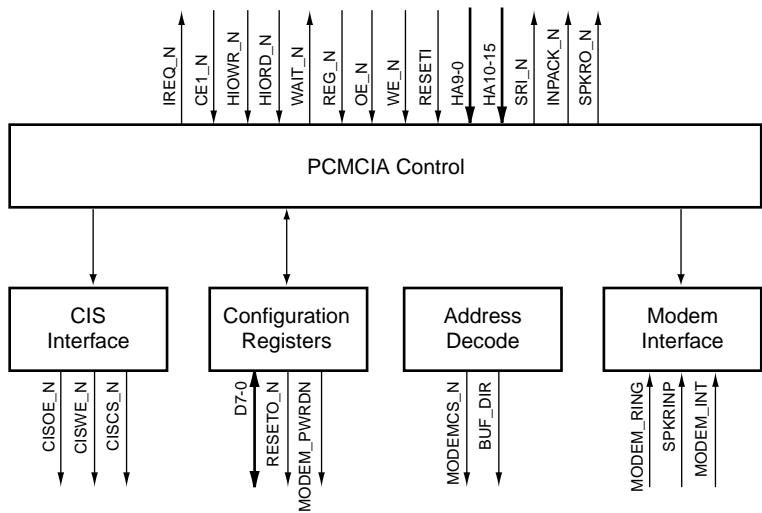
IREQ_N
CE1_N
HIOWR_N
HIORD_N
WAIT_N
REG_N
OE_N
WE_N
RESETI
HA9-0
HA10-15
SRI_N
INPACK_N
SPKRO_N

PCMCIA Control

CIS Interface

Configuration Registers

Address Decode

Modem Interface

CISOE_N
CISWE_N
CISCS_N

D7-0
RESETO_N
MODEM_PWRDN

MODEMCS_N
BUF_DIR

MODEM_RING
SPKRINP
MODEM_INT